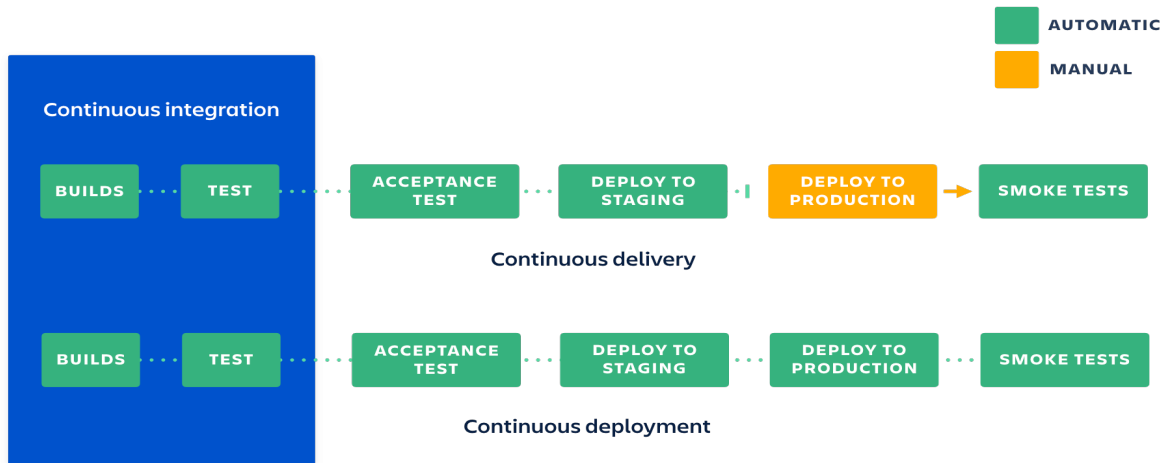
AUTOMATIC

MANUAL

Continuous integration

BUILDS

TEST

ACCEPTANCE TEST

DEPLOY TO STAGING

DEPLOY TO PRODUCTION

SMOKE TESTS

Continuous delivery

BUILDS

TEST

ACCEPTANCE TEST

DEPLOY TO STAGING

DEPLOY TO PRODUCTION

SMOKE TESTS

Continuous deployment